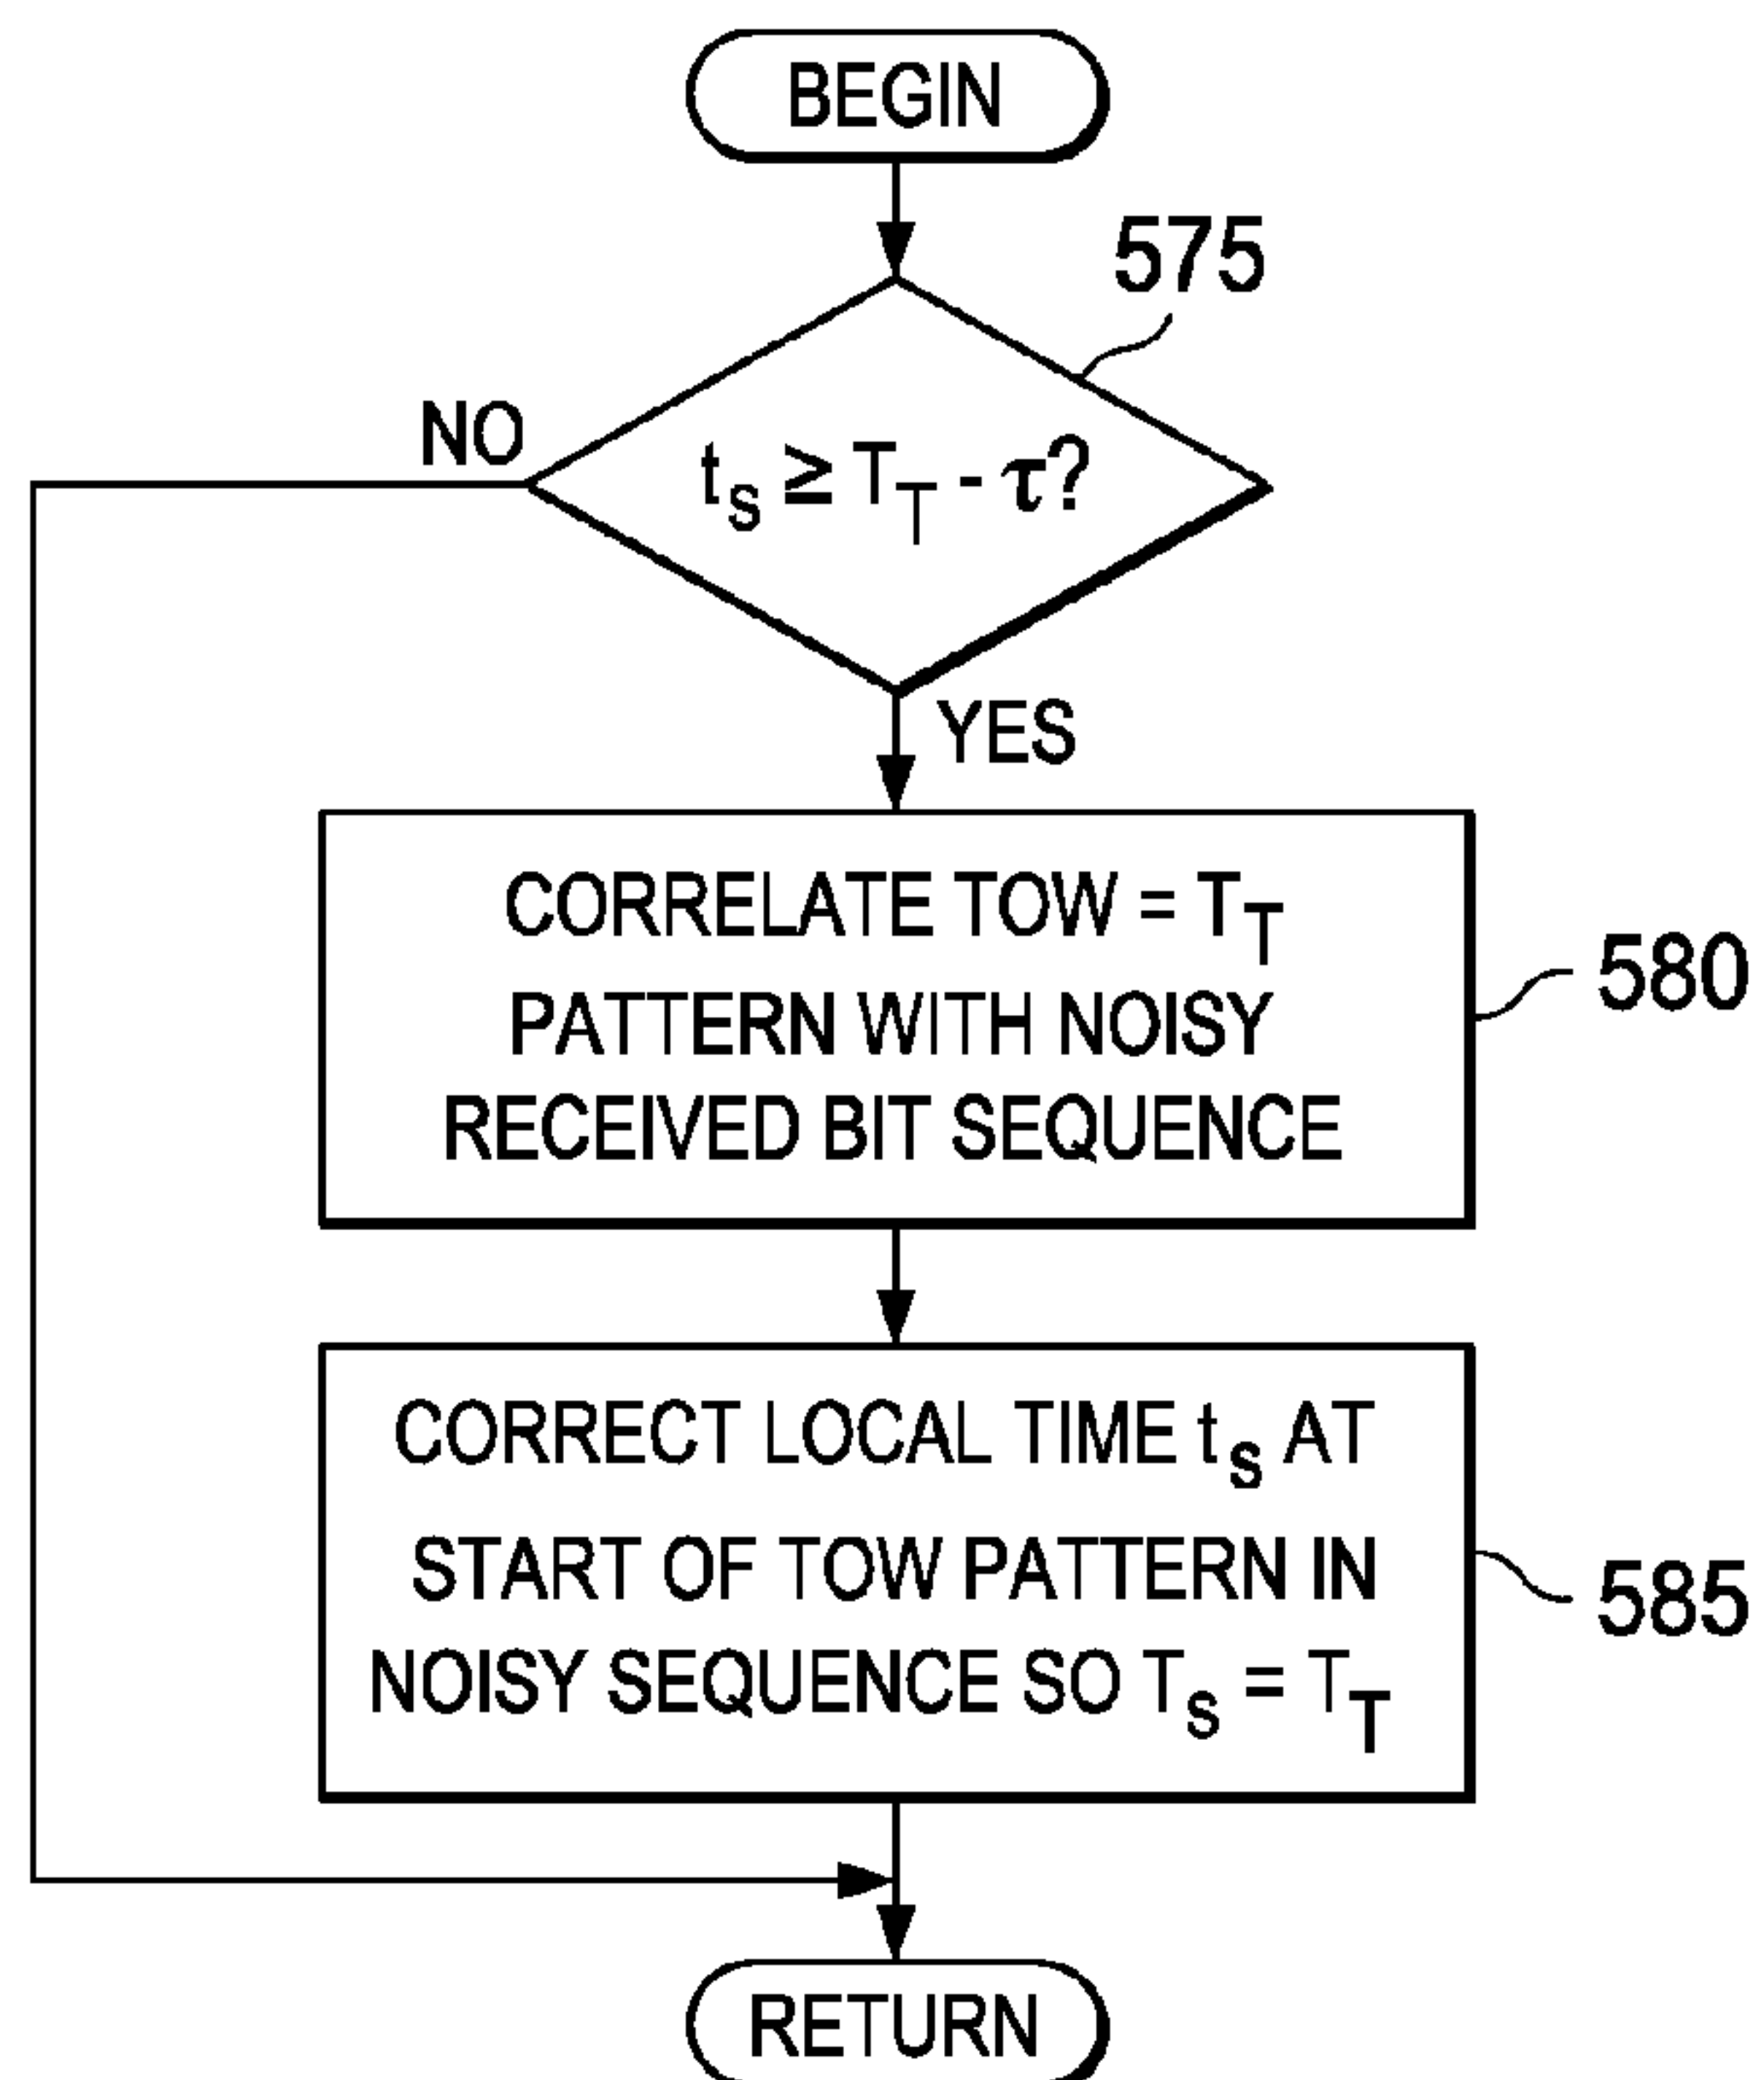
BEGIN

575

$t_S \geq T_T - \tau$?

NO

YES

CORRELATE TOW = $T_T$ PATTERN WITH NOISY RECEIVED BIT SEQUENCE

580

CORRECT LOCAL TIME $t_S$ AT START OF TOW PATTERN IN NOISY SEQUENCE SO $T_S = T_T$

585

RETURN